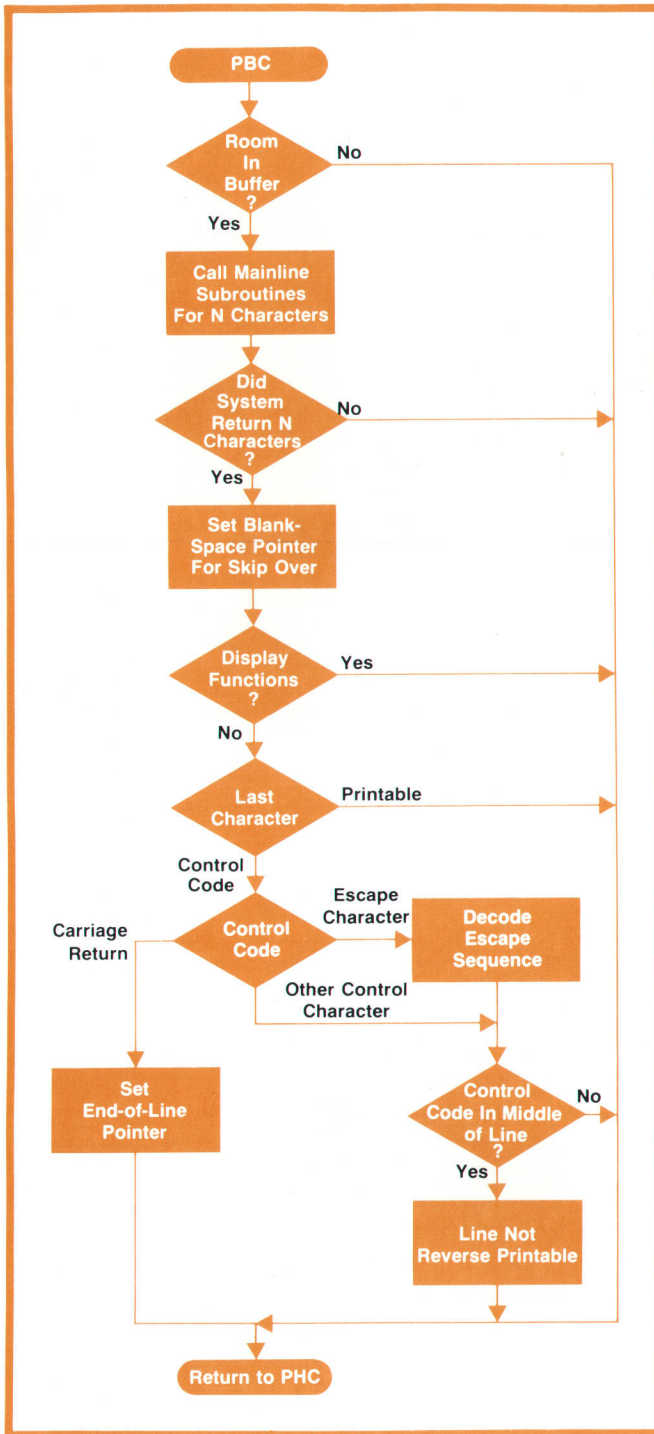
PBC

Room In Buffer ?

No

Yes

Call Mainline Subroutines For N Characters

Did System Return N Characters ?

No

Yes

Set Blank-Space Pointer For Skip Over

Display Functions ?

Yes

No

Last Character

Printable

Control Code

Escape Character

Carriage Return

Control Code

Decode Escape Sequence

Other Control Character

Set End-of-Line Pointer

Control Code In Middle of Line ?

No

Yes

Line Not Reverse Printable

Return to PHC